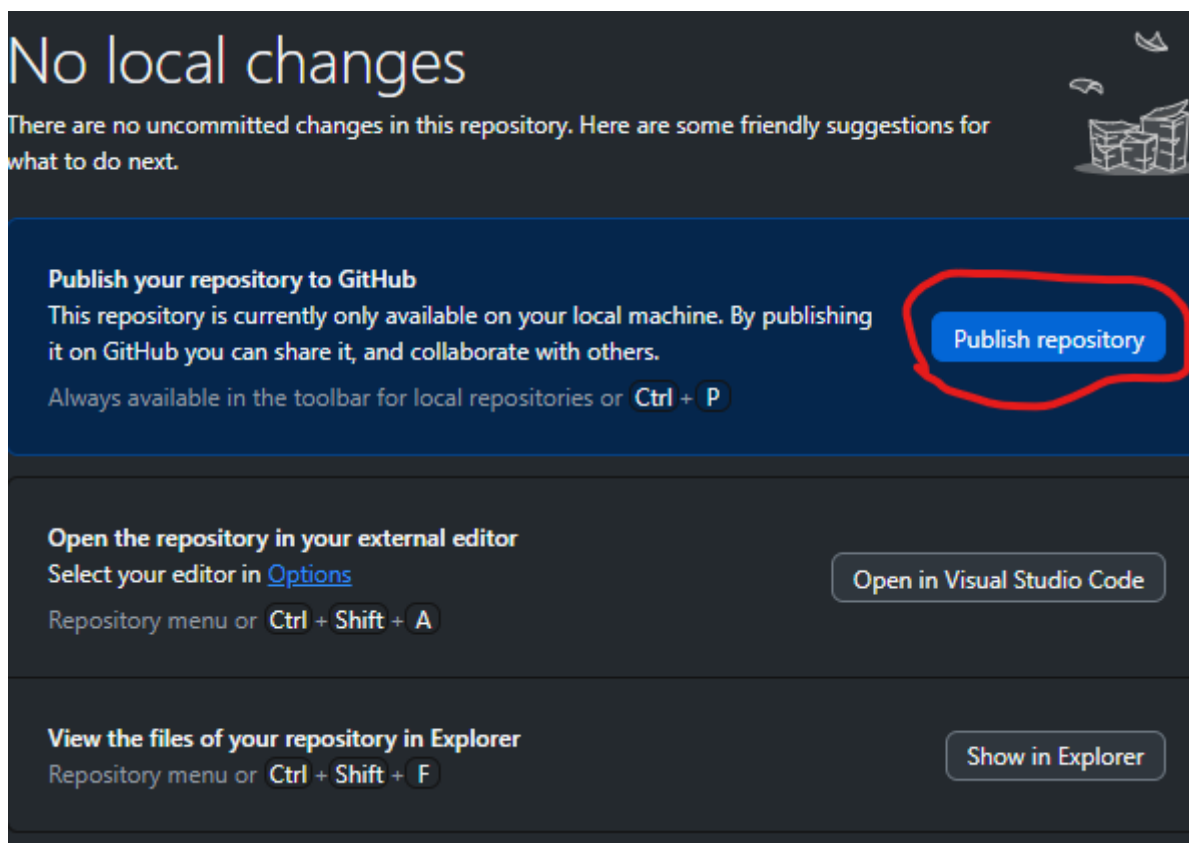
No local changes

There are no uncommitted changes in this repository. Here are some friendly suggestions for what to do next.

Publish your repository to GitHub
This repository is currently only available on your local machine. By publishing it on GitHub you can share it, and collaborate with others.
Always available in the toolbar for local repositories or Ctrl + P

Publish repository

Open the repository in your external editor
Select your editor in Options
Repository menu or Ctrl + Shift + A

Open in Visual Studio Code

View the files of your repository in Explorer
Repository menu or Ctrl + Shift + F

Show in Explorer